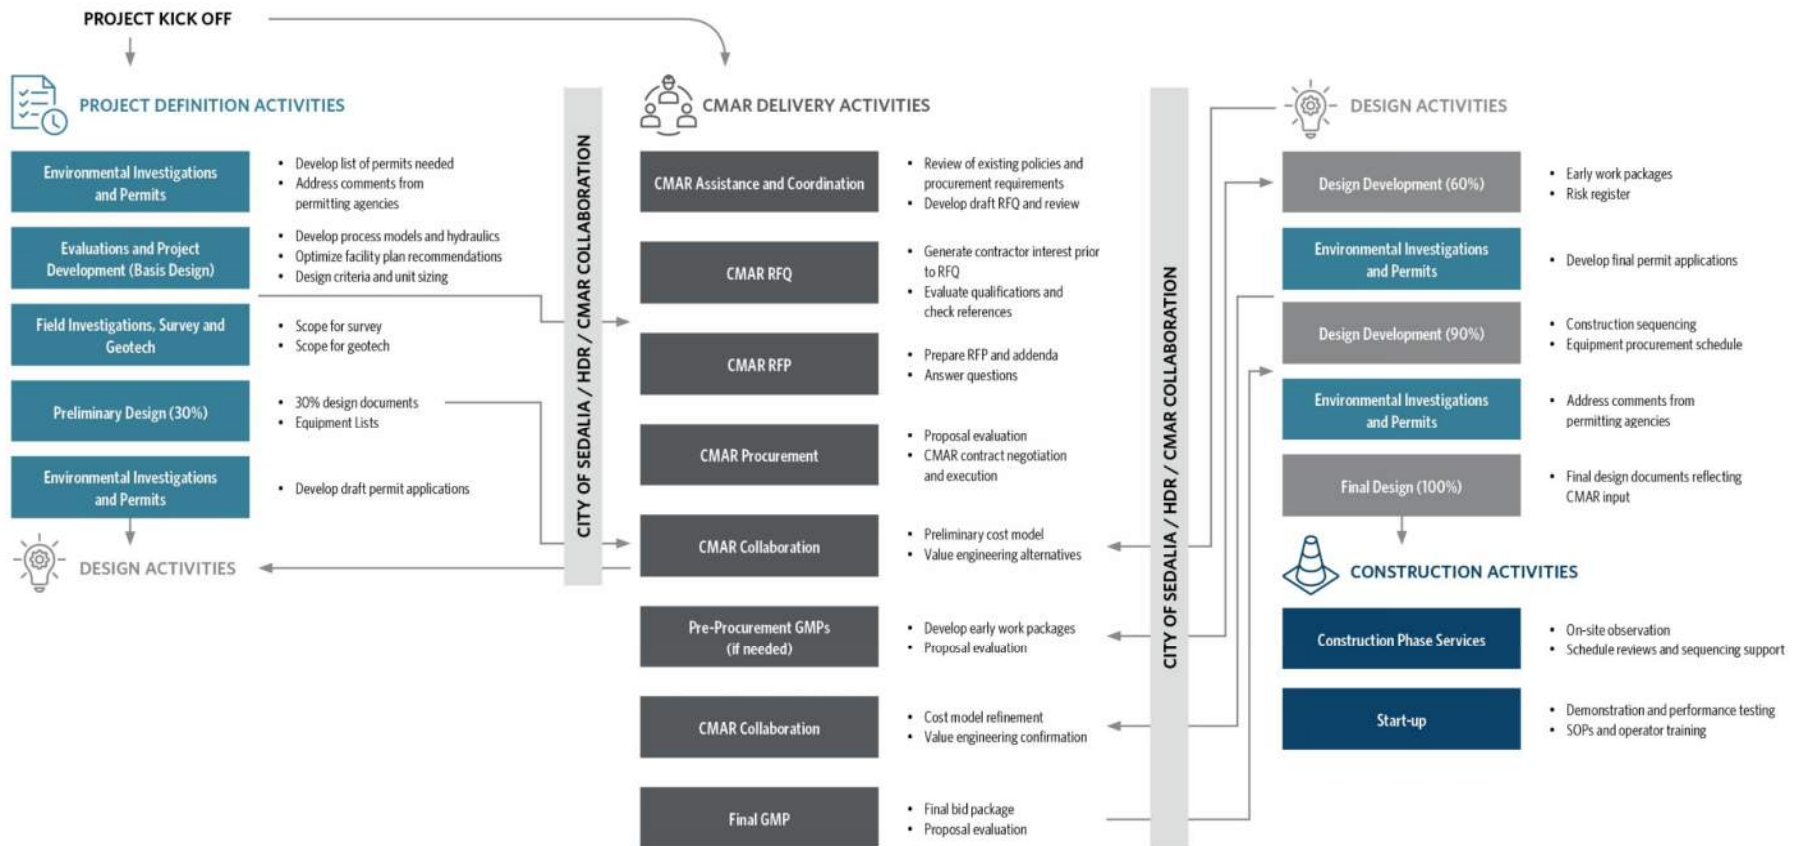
PROJECT KICK OFF

PROJECT DEFINITION ACTIVITIES

Environmental Investigations and Permits
- Develop list of permits needed
- Address comments from permitting agencies

Evaluations and Project Development (Basis Design)
- Develop process models and hydraulics
- Optimize facility plan recommendations
- Design criteria and unit sizing

Field Investigations, Survey and Geotech
- Scope for survey
- Scope for geotech

Preliminary Design (30%)
- 30% design documents
- Equipment Lists

Environmental Investigations and Permits
- Develop draft permit applications

DESIGN ACTIVITIES

CITY OF SEDALIA / HDR / CMAR COLLABORATION

CMAR DELIVERY ACTIVITIES

CMAR Assistance and Coordination
- Review of existing policies and procurement requirements
- Develop draft RFQ and review

CMAR RFQ
- Generate contractor interest prior to RFQ
- Evaluate qualifications and check references

CMAR RFP
- Prepare RFP and addenda
- Answer questions

CMAR Procurement
- Proposal evaluation
- CMAR contract negotiation and execution

CMAR Collaboration
- Preliminary cost model
- Value engineering alternatives

Pre-Procurement GMPs (if needed)
- Develop early work packages
- Proposal evaluation

CMAR Collaboration
- Cost model refinement
- Value engineering confirmation

Final GMP
- Final bid package
- Proposal evaluation

CITY OF SEDALIA / HDR / CMAR COLLABORATION

DESIGN ACTIVITIES

Design Development (60%)
- Early work packages
- Risk register

Environmental Investigations and Permits
- Develop final permit applications

Design Development (90%)
- Construction sequencing
- Equipment procurement schedule

Environmental Investigations and Permits
- Address comments from permitting agencies

Final Design (100%)
- Final design documents reflecting CMAR input

CONSTRUCTION ACTIVITIES

Construction Phase Services
- On-site observation
- Schedule reviews and sequencing support

Start-up
- Demonstration and performance testing
- SOPs and operator training